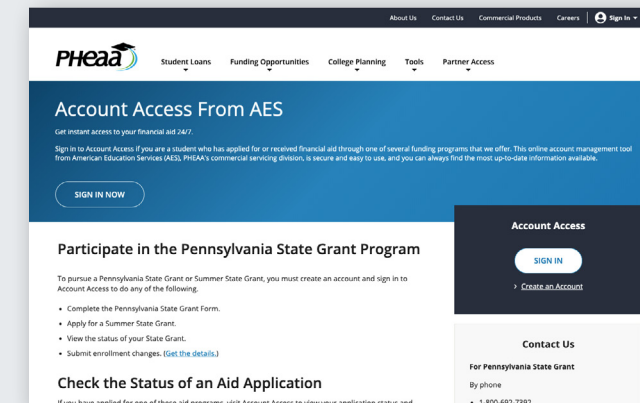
About Us   Contact Us   Commercial Products   Careers   Sign In

PHEAA

Student Loans   Funding Opportunities   College Planning   Tools   Partner Access

Account Access From AES

Get instant access to your financial aid 24/7.

Sign in to Account Access if you are a student who has applied for or received financial aid through one of several funding programs that we offer. This online account management tool from American Education Services (AES), PHEAA's commercial servicing division, is secure and easy to use, and you can always find the most up-to-date information available.

SIGN IN NOW

Participate in the Pennsylvania State Grant Program

To pursue a Pennsylvania State Grant or Summer State Grant, you must create an account and sign in to Account Access to do any of the following.

• Complete the Pennsylvania State Grant Form.
• Apply for a Summer State Grant.
• View the status of your State Grant.
• Submit enrollment changes. (Get the details.)

Check the Status of an Aid Application

If you have applied for one of these aid programs, visit Account Access to view your application status and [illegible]

Account Access

SIGN IN

> Create an Account

Contact Us

For Pennsylvania State Grant

By phone

• 1-800-692-7392